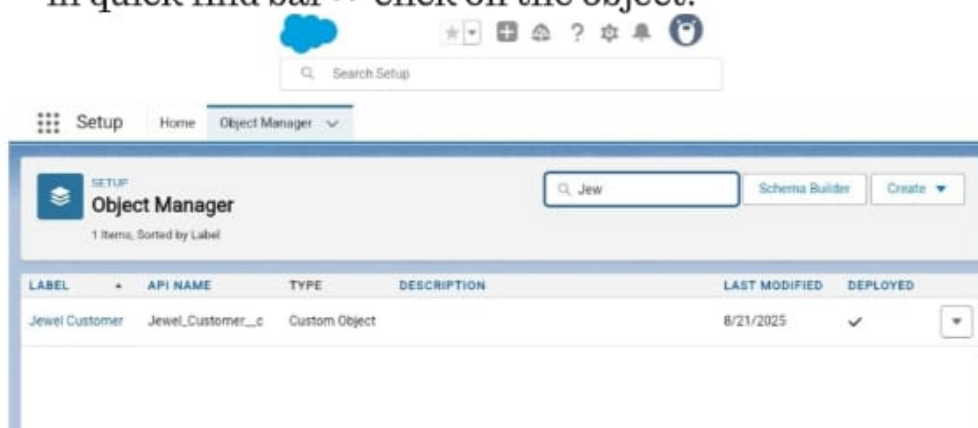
in quick find bar -> click on the object.

Search Setup

Setup Home Object Manager

SETUP
Object Manager
1 Items, Sorted by Label

Jew

Schema Builder Create

| LABEL | API NAME | TYPE | DESCRIPTION | LAST MODIFIED | DEPLOYED |
|---|---|---|---|---|---|
| Jewel Customer | Jewel_Customer__c | Custom Object | | 8/21/2025 | ✓ |